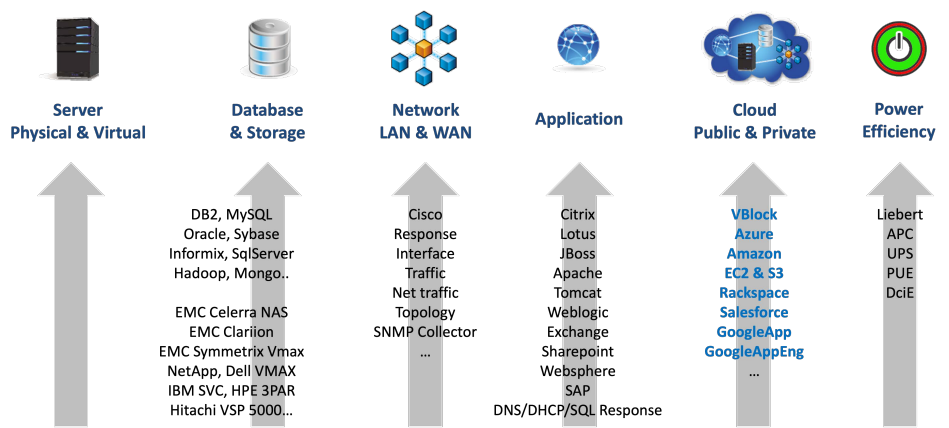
Server
Physical & Virtual

Database
& Storage

DB2, MySQL
Oracle, Sybase
Informix, SqlServer
Hadoop, Mongo..

EMC Celerra NAS
EMC Clariion
EMC Symmetrix Vmax
NetApp, Dell VMAX
IBM SVC, HPE 3PAR
Hitachi VSP 5000...

Network
LAN & WAN

Cisco
Response
Interface
Traffic
Net traffic
Topology
SNMP Collector
...

Application

Citrix
Lotus
JBoss
Apache
Tomcat
Weblogic
Exchange
Sharepoint
Websphere
SAP
DNS/DHCP/SQL Response

Cloud
Public & Private

VBlock
Azure
Amazon
EC2 & S3
Rackspace
Salesforce
GoogleApp
GoogleAppEng
...

Power
Efficiency

Liebert
APC
UPS
PUE
DciE